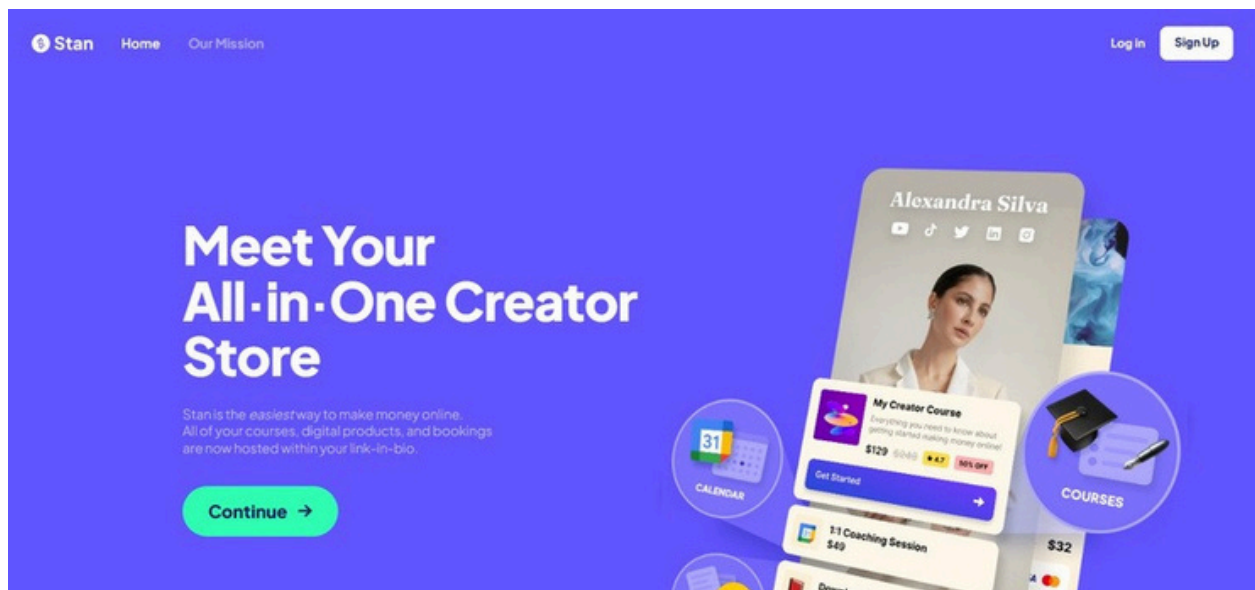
Stan Home Our Mission

Log in Sign Up

Meet Your All-in-One Creator Store

Stan is the easiest way to make money online. All of your courses, digital products, and bookings are now hosted within your link-in-bio.

Continue →

Alexandra Silva

My Creator Course

Everything you need to know about getting started making money online!

$129 $240 ★4.7 50% OFF

Get Started →

31

CALENDAR

COURSES

1:1 Coaching Session

$49

$32

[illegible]